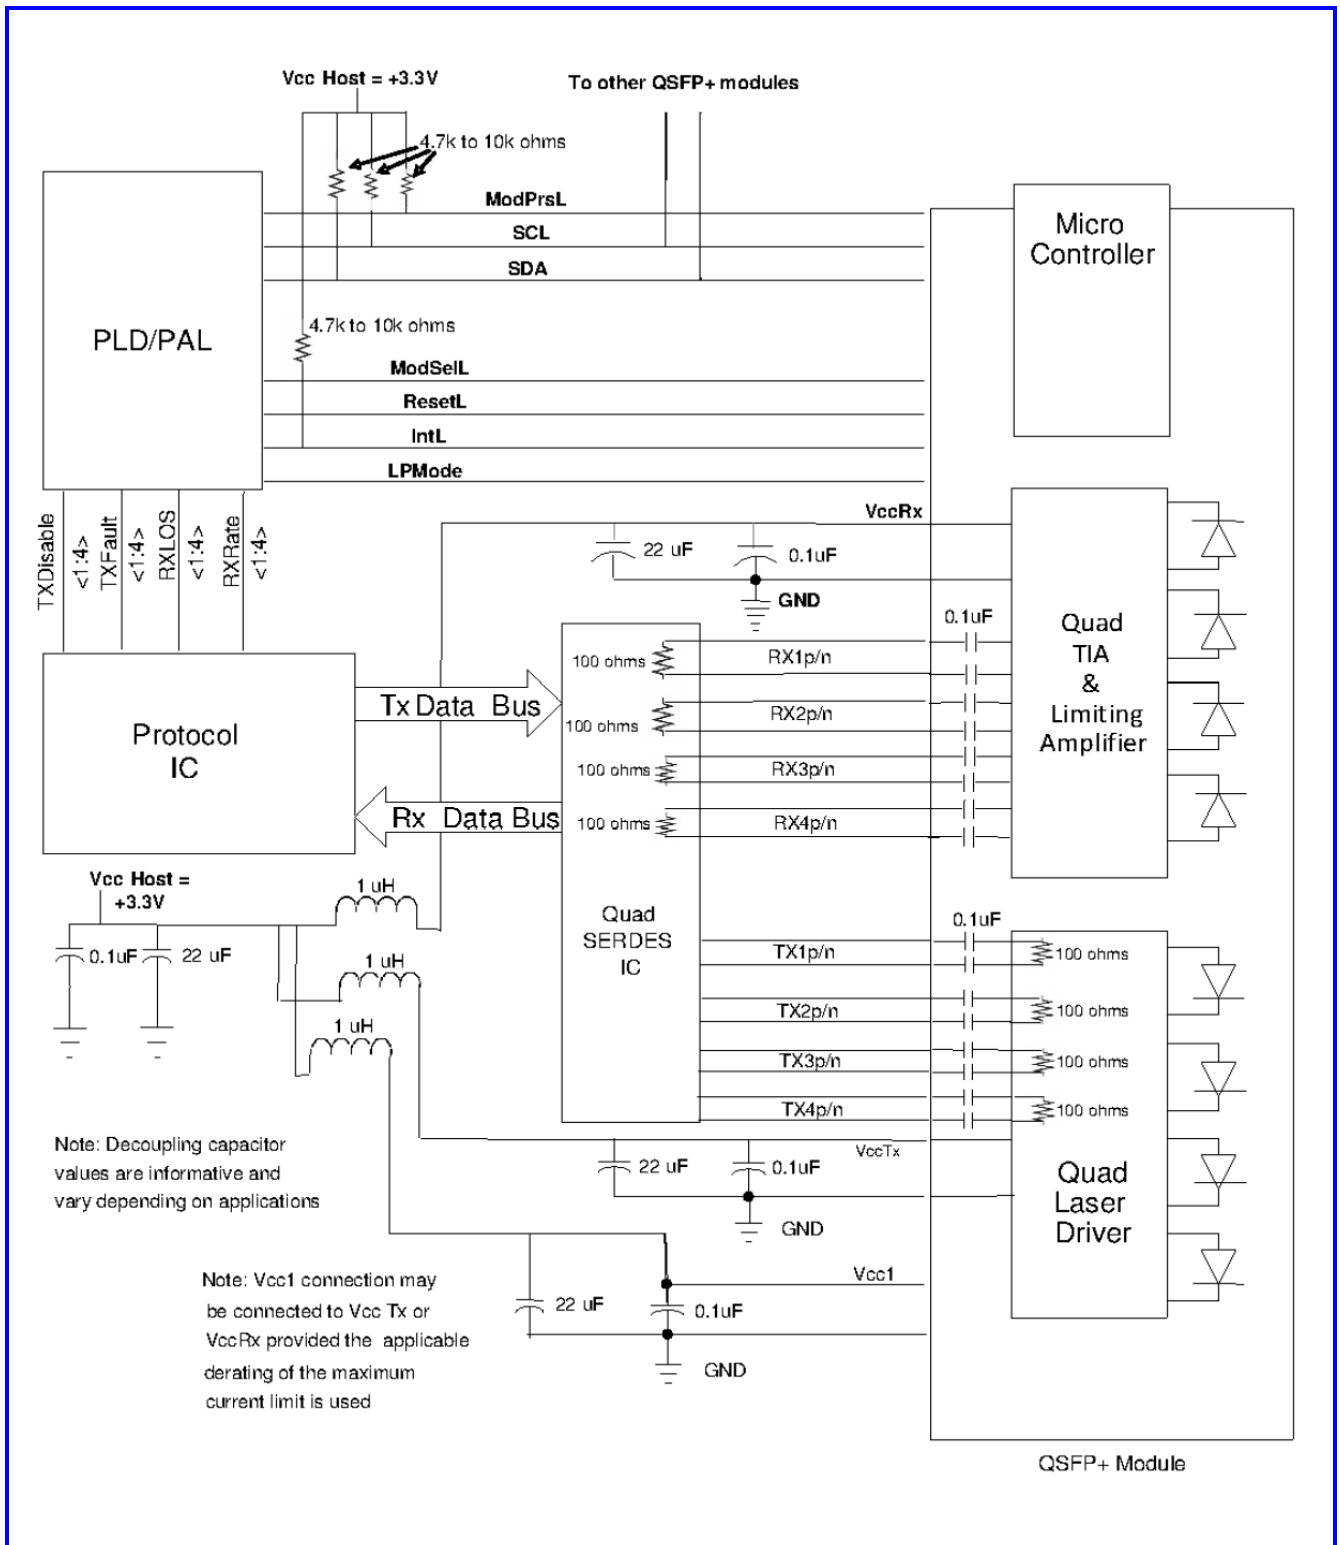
Vcc Host = +3.3V

To other QSFP+ modules

4.7k to 10k ohms

ModPrsL

SCL

SDA

Micro Controller

PLD/PAL

4.7k to 10k ohms

ModSelL

ResetL

IntL

LPMode

TXDisable <1:4> TXFault <1:4> RXLOS <1:4> RXRate <1:4>

VccRx

22 uF

0.1uF

GND

0.1uF

Quad TIA & Limiting Amplifier

100 ohms

RX1p/n

100 ohms

RX2p/n

100 ohms

RX3p/n

100 ohms

RX4p/n

Protocol IC

Tx Data Bus

Rx Data Bus

Vcc Host = +3.3V

1 uH

0.1uF

22 uF

1 uH

1 uH

Quad SERDES IC

0.1uF

TX1p/n

100 ohms

TX2p/n

100 ohms

TX3p/n

100 ohms

TX4p/n

100 ohms

Note: Decoupling capacitor values are informative and vary depending on applications

VccTx

22 uF

0.1uF

GND

Quad Laser Driver

Note: Vcc1 connection may be connected to Vcc Tx or VccRx provided the applicable derating of the maximum current limit is used

Vcc1

22 uF

0.1uF

GND

QSFP+ Module